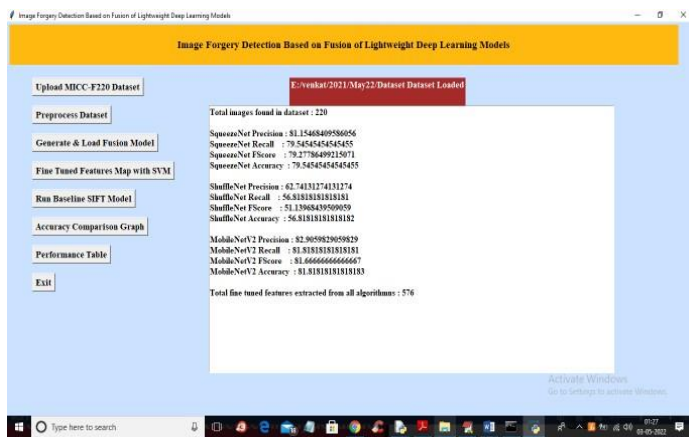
Image Forgery Detection Based on Fusion of Lightweight Deep Learning Models

Image Forgery Detection Based on Fusion of Lightweight Deep Learning Models

Upload MICC-F220 Dataset

Preprocess Dataset

Generate & Load Fusion Model

Fine Tuned Features Map with SVM

Run Baseline SIFT Model

Accuracy Comparison Graph

Performance Table

Exit

E:/venkat/2021/May22/Dataset Dataset Loaded

Total images found in dataset : 220

SqueezeNet Precision : 81.15468409586056
SqueezeNet Recall : 79.54545454545455
SqueezeNet FScore : 79.27786499215071
SqueezeNet Accuracy : 79.54545454545455

ShuffleNet Precision : 62.74131274131274
ShuffleNet Recall : 56.81818181818181
ShuffleNet FScore : 51.13968439509059
ShuffleNet Accuracy : 56.81818181818182

MobileNetV2 Precision : 82.9059829059829
MobileNetV2 Recall : 81.81818181818181
MobileNetV2 FScore : 81.66666666666667
MobileNetV2 Accuracy : 81.81818181818183

Total fine tuned features extracted from all algorithms : 576

Activate Windows
Go to Settings to activate Windows.

Type here to search

01:27
05-05-2022